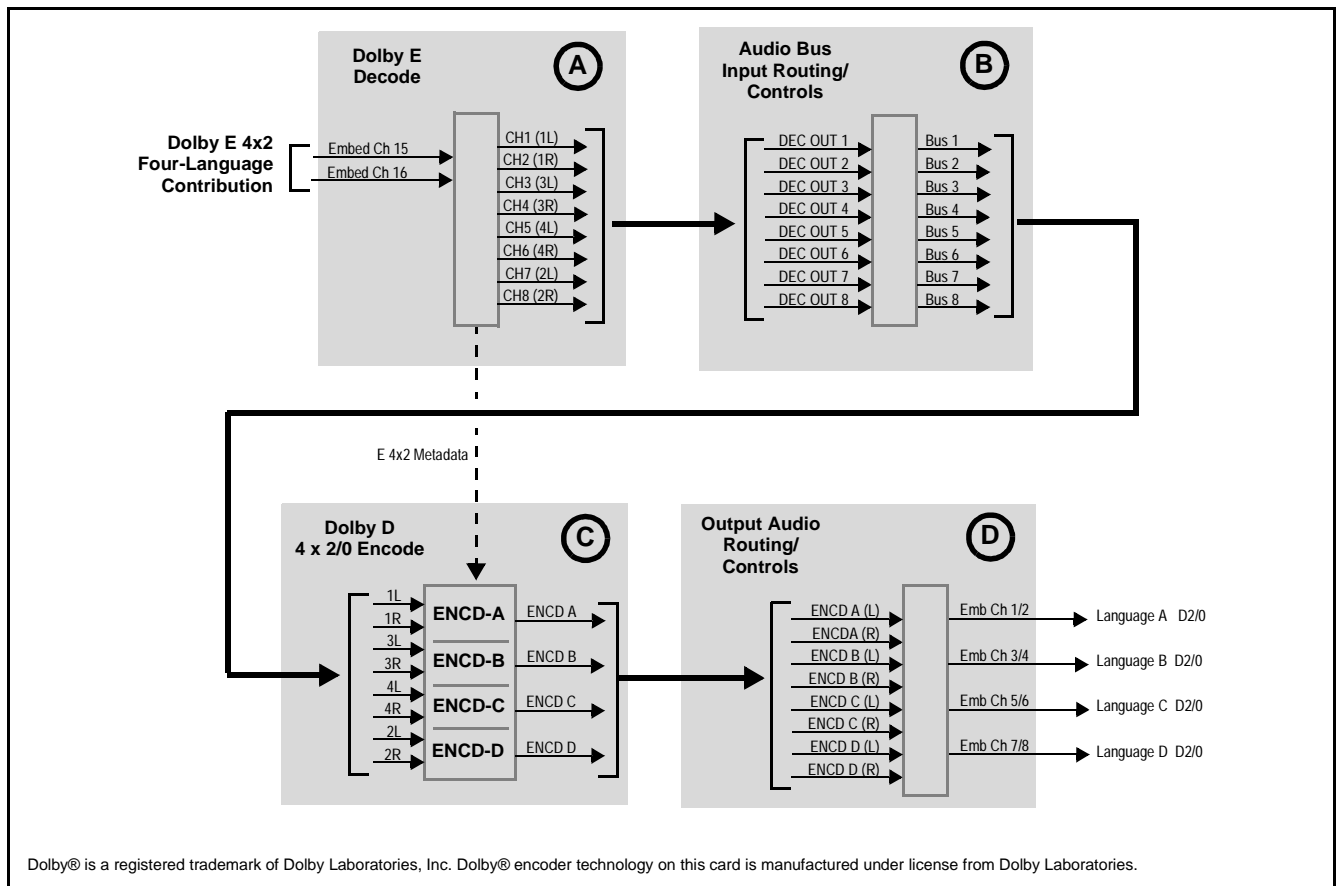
Dolby E Decode

A

Dolby E 4x2 Four-Language Contribution

Embed Ch 15
Embed Ch 16

CH1 (1L)
CH2 (1R)
CH3 (3L)
CH4 (3R)
CH5 (4L)
CH6 (4R)
CH7 (2L)
CH8 (2R)

Audio Bus Input Routing/ Controls

B

DEC OUT 1
DEC OUT 2
DEC OUT 3
DEC OUT 4
DEC OUT 5
DEC OUT 6
DEC OUT 7
DEC OUT 8

Bus 1
Bus 2
Bus 3
Bus 4
Bus 5
Bus 6
Bus 7
Bus 8

E 4x2 Metadata

Dolby D 4 x 2/0 Encode

C

1L
1R
3L
3R
4L
4R
2L
2R

ENCD-A
ENCD-B
ENCD-C
ENCD-D

ENCD A
ENCD B
ENCD C
ENCD D

Output Audio Routing/ Controls

D

ENCD A (L)
ENCDA (R)
ENCD B (L)
ENCD B (R)
ENCD C (L)
ENCD C (R)
ENCD D (L)
ENCD D (R)

Emb Ch 1/2
Emb Ch 3/4
Emb Ch 5/6
Emb Ch 7/8

Language A D2/0
Language B D2/0
Language C D2/0
Language D D2/0

Dolby® is a registered trademark of Dolby Laboratories, Inc. Dolby® encoder technology on this card is manufactured under license from Dolby Laboratories.